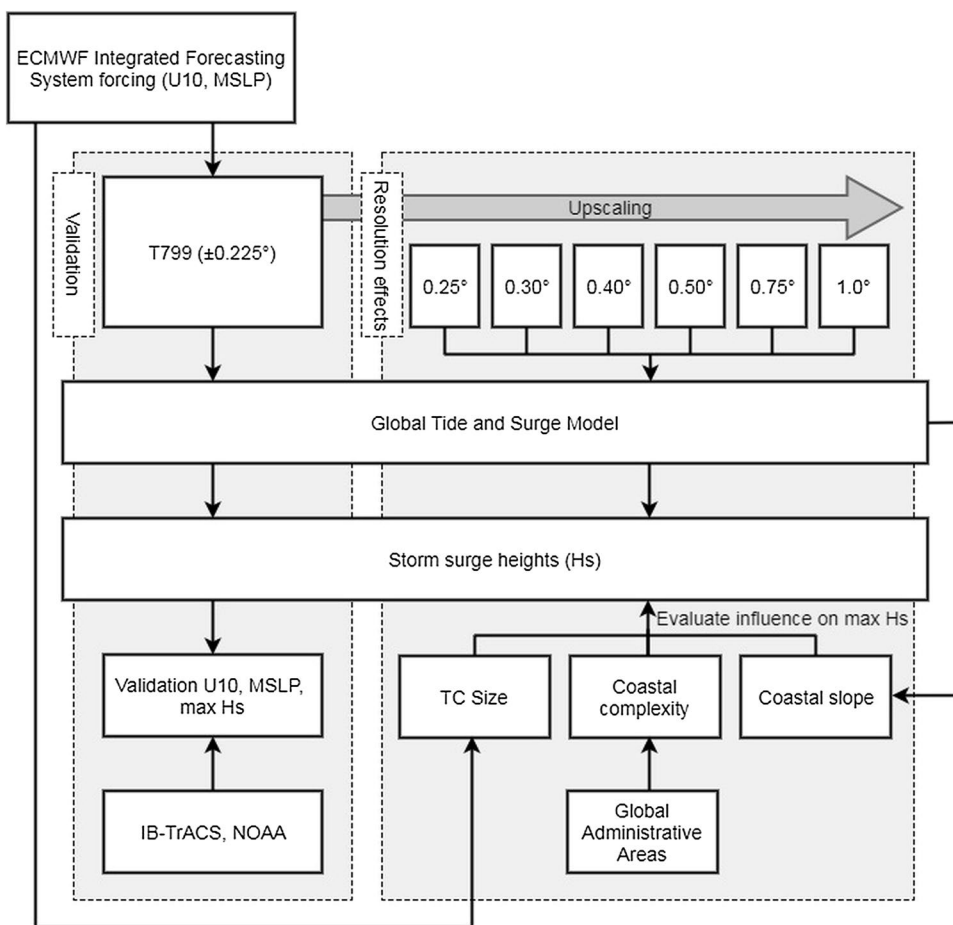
ECMWF Integrated Forecasting System forcing (U10, MSLP)

Validation

T799 (±0.225°)

Resolution effects

Upscaling

0.25°

0.30°

0.40°

0.50°

0.75°

1.0°

Global Tide and Surge Model

Storm surge heights (Hs)

Evaluate influence on max Hs

Validation U10, MSLP, max Hs

TC Size

Coastal complexity

Coastal slope

IB-TrACS, NOAA

Global Administrative Areas